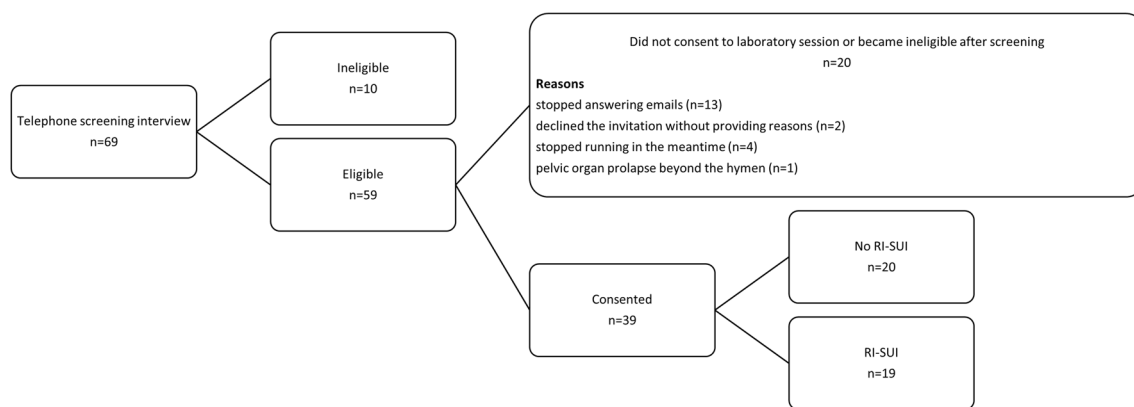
Telephone screening interview
n=69

Ineligible
n=10

Eligible
n=59

Did not consent to laboratory session or became ineligible after screening
n=20

**Reasons**
stopped answering emails (n=13)
declined the invitation without providing reasons (n=2)
stopped running in the meantime (n=4)
pelvic organ prolapse beyond the hymen (n=1)

Consented
n=39

No RI-SUI
n=20

RI-SUI
n=19